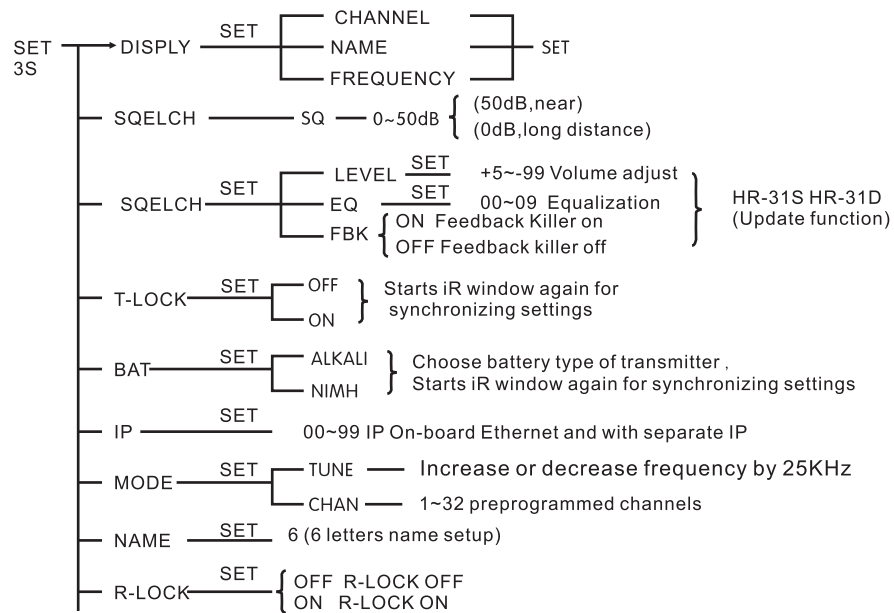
SET 3S

DISPLY SET CHANNEL NAME FREQUENCY SET

SQELCH SQ 0~50dB (50dB,near) (0dB,long distance)

SQELCH SET LEVEL SET +5~-99 Volume adjust
EQ SET 00~09 Equalization
FBK ON Feedback Killer on
OFF Feedback killer off
HR-31S HR-31D (Update function)

T-LOCK SET OFF ON Starts iR window again for synchronizing settings

BAT SET ALKALI NIMH Choose battery type of transmitter , Starts iR window again for synchronizing settings

IP SET 00~99 IP On-board Ethernet and with separate IP

MODE SET TUNE Increase or decrease frequency by 25KHz
CHAN 1~32 preprogrammed channels

NAME SET 6 (6 letters name setup)

R-LOCK SET OFF R-LOCK OFF
ON R-LOCK ON